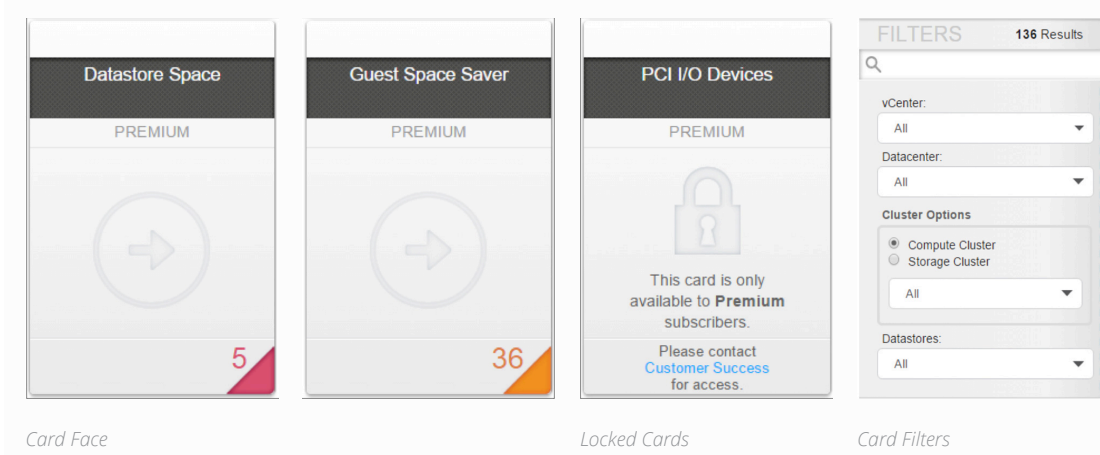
Datastore Space

PREMIUM

5

Guest Space Saver

PREMIUM

36

PCI I/O Devices

PREMIUM

This card is only available to **Premium** subscribers.

Please contact Customer Success for access.

FILTERS 136 Results

vCenter:

All

Datacenter:

All

Cluster Options

Compute Cluster

Storage Cluster

All

Datastores:

All

Card Face

Locked Cards

Card Filters